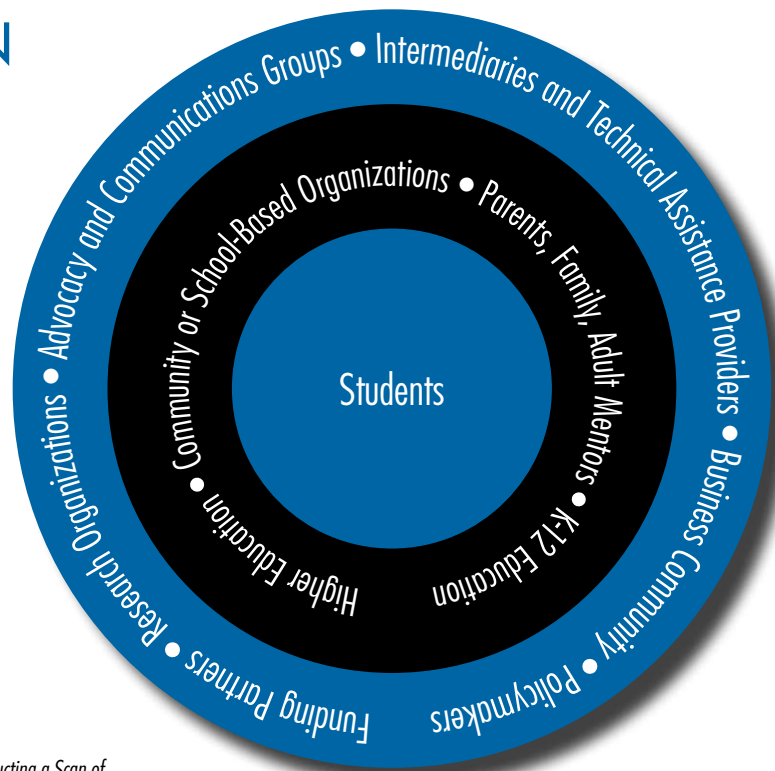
N

Advocacy and Communications Groups • Intermediaries and Technical Assistance Providers • Business Community • Policymakers • Funding Partners • Research Organizations •

Community or School-Based Organizations • Parents, Family, Adult Mentors • K-12 Education • Higher Education •

Students

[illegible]ucting a Scan of